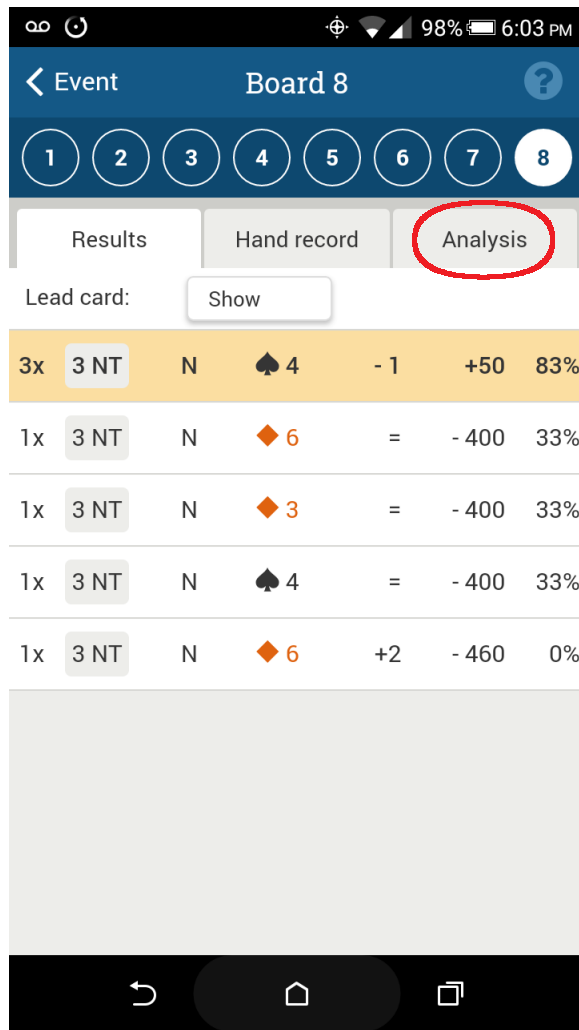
98% 6:03 PM

Event

Board 8

?

1 2 3 4 5 6 7 8

Results | Hand record | Analysis

Lead card: Show

| | | | | | | |
|---|---|---|---|---|---|---|
| 3x | 3 NT | N | ♠ 4 | - 1 | +50 | 83% |
| 1x | 3 NT | N | ♦ 6 | = | - 400 | 33% |
| 1x | 3 NT | N | ♦ 3 | = | - 400 | 33% |
| 1x | 3 NT | N | ♠ 4 | = | - 400 | 33% |
| 1x | 3 NT | N | ♦ 6 | +2 | - 460 | 0% |